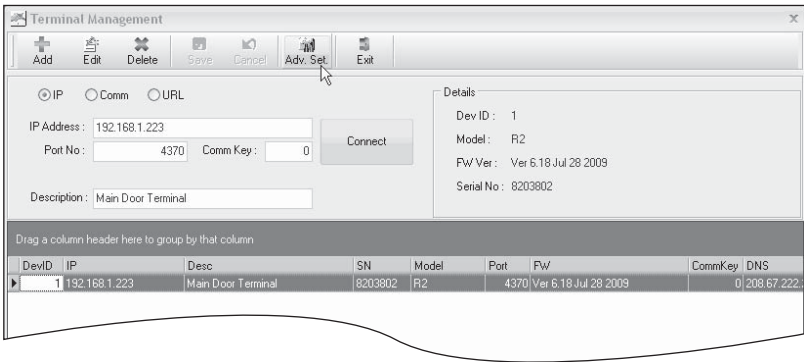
Terminal Management

Add Edit Delete Save Cancel Adv. Set. Exit

IP Comm URL

IP Address : 192.168.1.223

Port No : 4370 Comm Key : 0

Connect

Description : Main Door Terminal

Details

Dev ID : 1

Model : R2

FW Ver : Ver 6.18 Jul 28 2009

Serial No : 8203802

Drag a column header here to group by that column

| DevID | IP | Desc | SN | Model | Port | FW | CommKey | DNS |
|---|---|---|---|---|---|---|---|---|
| 1 | 192.168.1.223 | Main Door Terminal | 8203802 | R2 | 4370 | Ver 6.18 Jul 28 2009 | 0 | 208.67.222. |